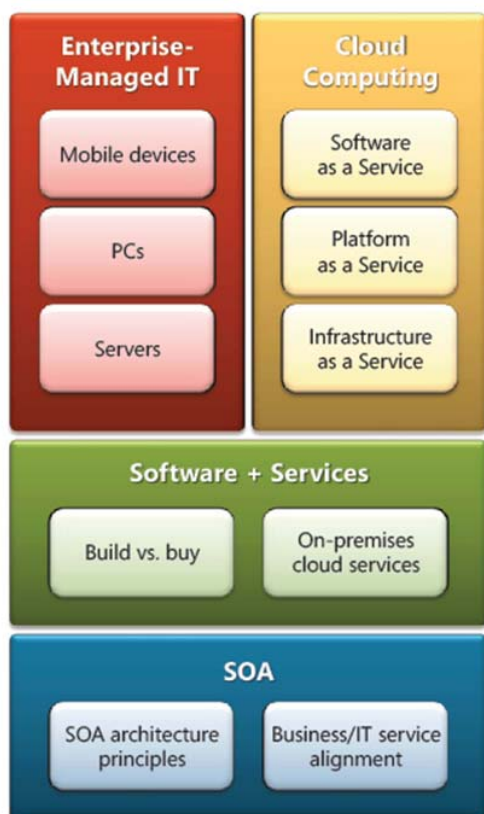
Enterprise-Managed IT

Mobile devices

PCs

Servers

Cloud Computing

Software as a Service

Platform as a Service

Infrastructure as a Service

Software + Services

Build vs. buy

On-premises cloud services

SOA

SOA architecture principles

Business/IT service alignment